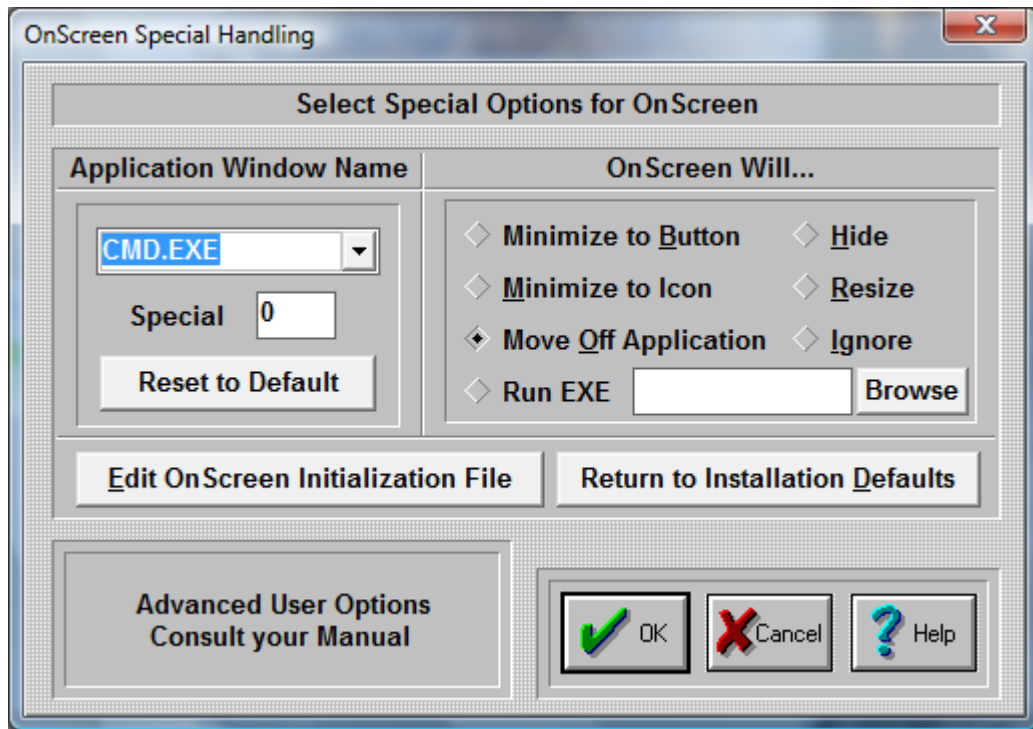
OnScreen Special Handling

Select Special Options for OnScreen

Application Window Name

OnScreen Will...

CMD.EXE

Special 0

Reset to Default

Minimize to Button

Hide

Minimize to Icon

Resize

Move Off Application

Ignore

Run EXE

Browse

Edit OnScreen Initialization File

Return to Installation Defaults

Advanced User Options
Consult your Manual

OK

Cancel

Help